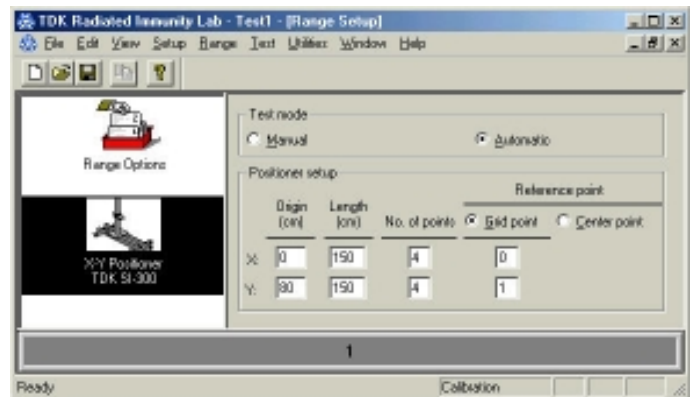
TDK Radiated Immunity Lab - Test1 - [Range Setup]

File Edit View Setup Range Test Utilities Window Help

Range Options

X-Y Positioner TDK SI-300

Test mode

Manual

Automatic

Positioner setup

Reference point

| | Origin (cm) | Length (cm) | No. of points | Grid point | Center point |
|---|---|---|---|---|---|
| X: | 0 | 150 | 4 | 0 | |
| Y: | 80 | 150 | 4 | 1 | |

1

Ready

Calibration